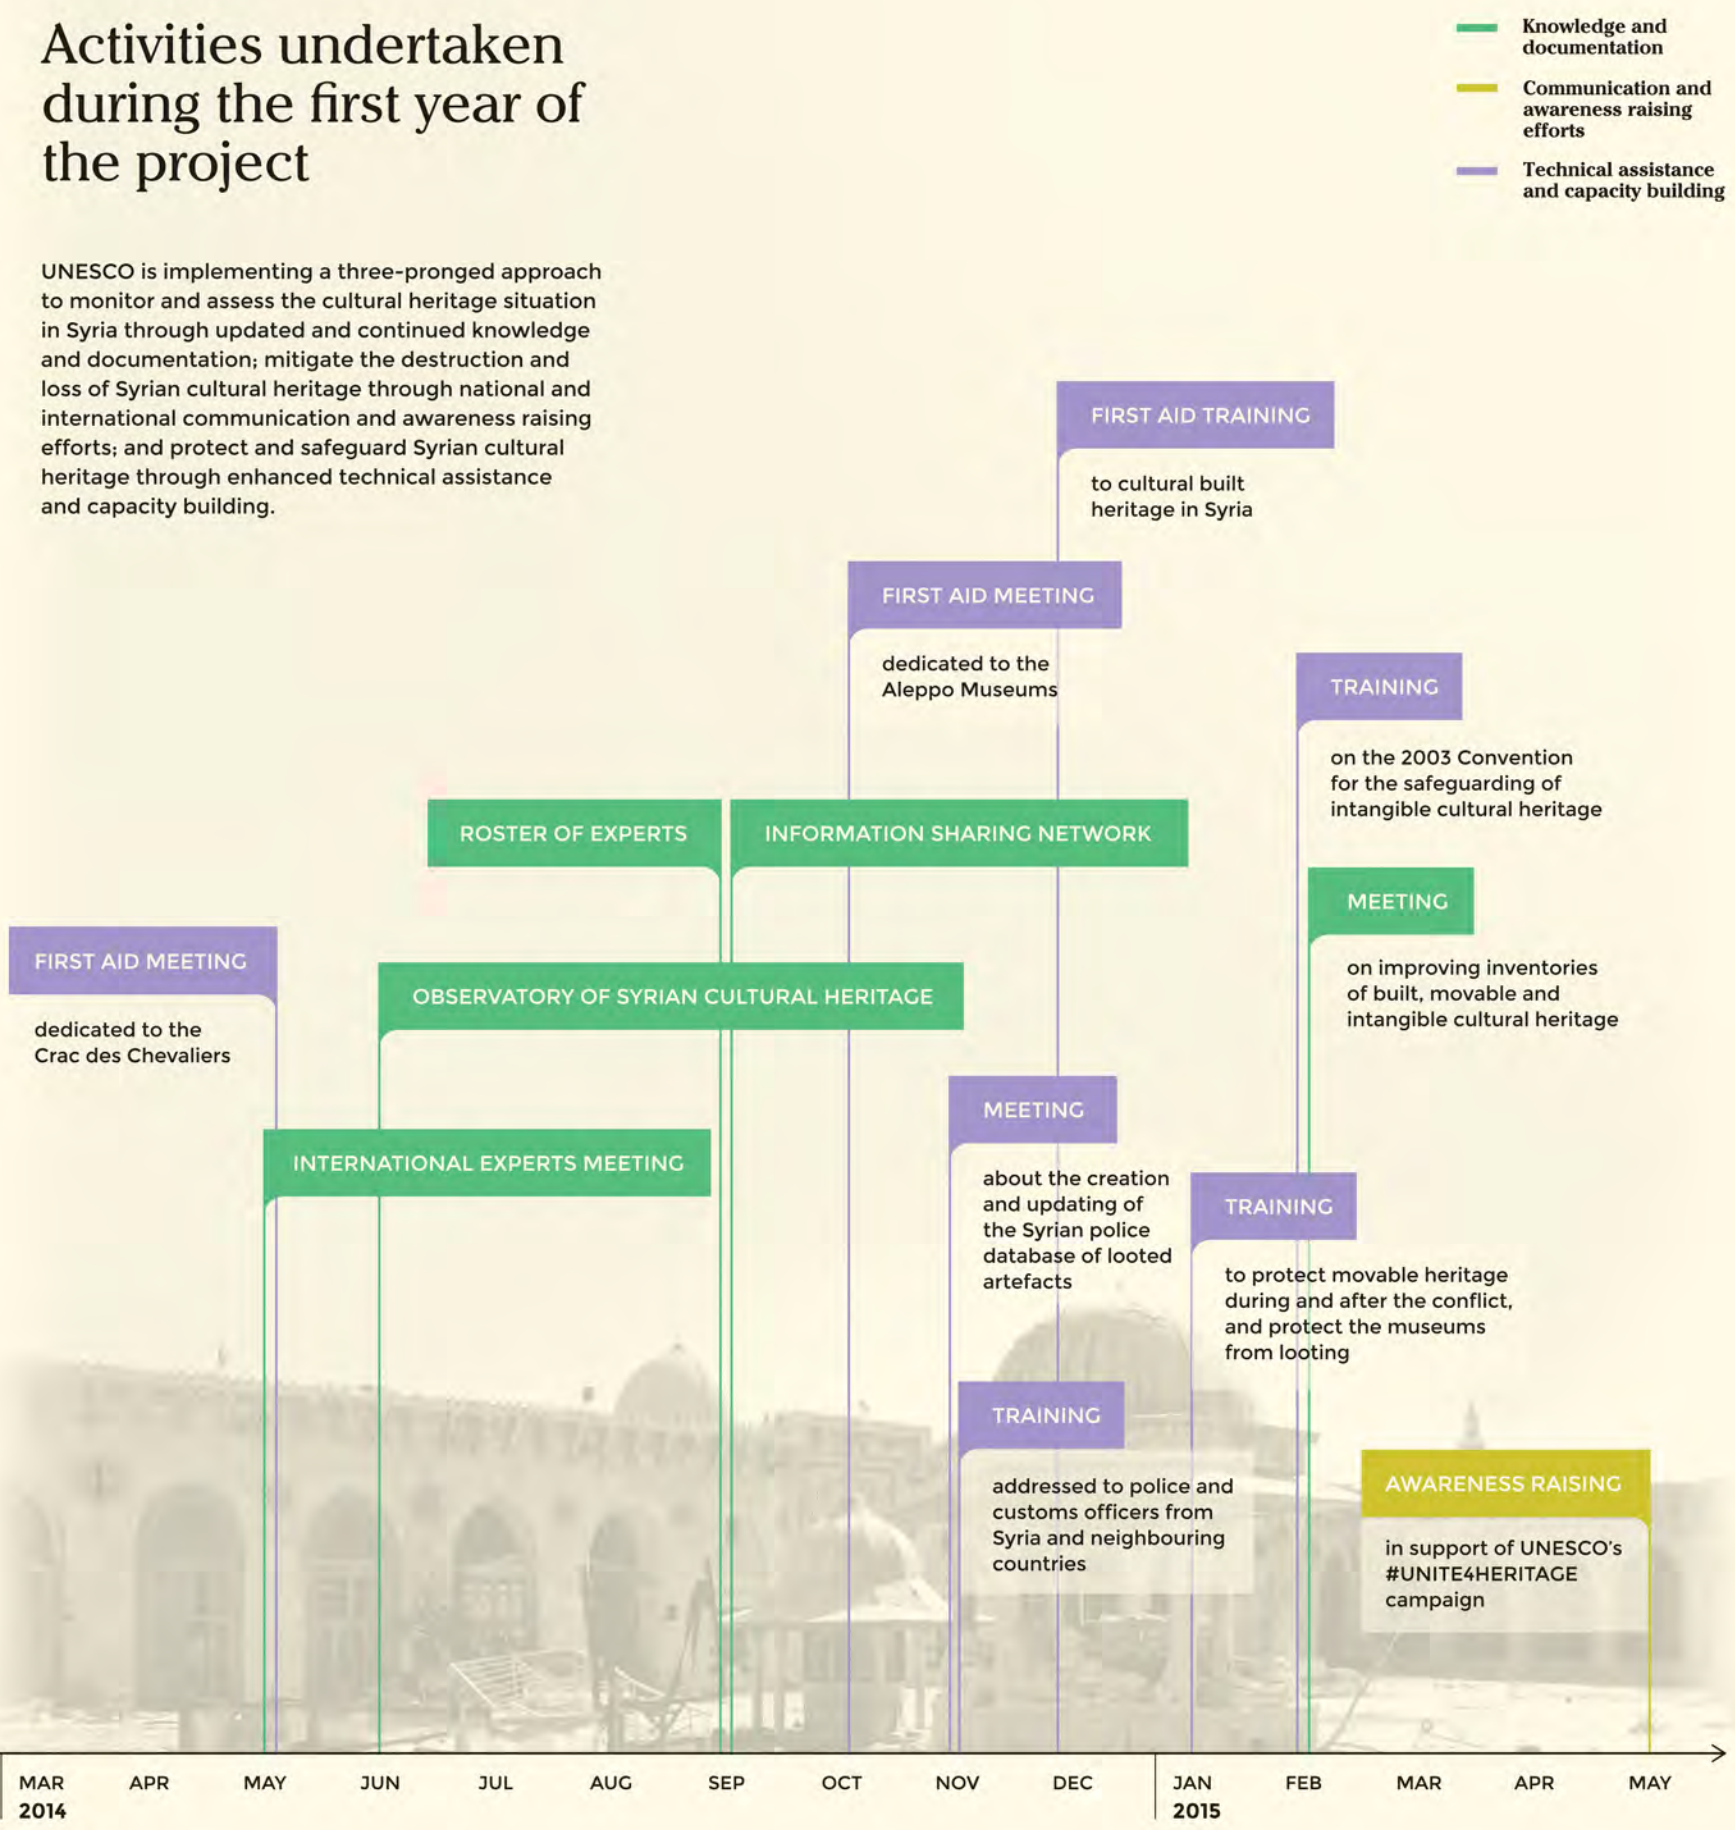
Activities undertaken during the first year of the project

Knowledge and documentation

Communication and awareness raising efforts

Technical assistance and capacity building

UNESCO is implementing a three-pronged approach to monitor and assess the cultural heritage situation in Syria through updated and continued knowledge and documentation; mitigate the destruction and loss of Syrian cultural heritage through national and international communication and awareness raising efforts; and protect and safeguard Syrian cultural heritage through enhanced technical assistance and capacity building.

FIRST AID TRAINING
to cultural built heritage in Syria

FIRST AID MEETING
dedicated to the Aleppo Museums

TRAINING
on the 2003 Convention for the safeguarding of intangible cultural heritage

ROSTER OF EXPERTS

INFORMATION SHARING NETWORK

MEETING
on improving inventories of built, movable and intangible cultural heritage

FIRST AID MEETING
dedicated to the Crac des Chevaliers

OBSERVATORY OF SYRIAN CULTURAL HERITAGE

MEETING
about the creation and updating of the Syrian police database of looted artefacts

INTERNATIONAL EXPERTS MEETING

TRAINING
to protect movable heritage during and after the conflict, and protect the museums from looting

TRAINING
addressed to police and customs officers from Syria and neighbouring countries

AWARENESS RAISING
in support of UNESCO's #UNITE4HERITAGE campaign

MAR 2014 APR MAY JUN JUL AUG SEP OCT NOV DEC JAN 2015 FEB MAR APR MAY